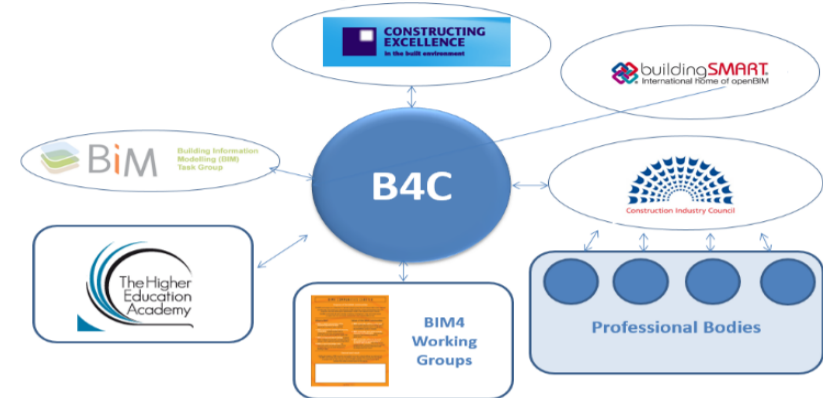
CONSTRUCTING EXCELLENCE
In the built environment

buildingSMART
International home of openBIM

BIM
Building Information Modelling (BIM) Task Group

B4C

Construction Industry Council

The Higher Education Academy

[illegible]

BIM4 Working Groups

Professional Bodies